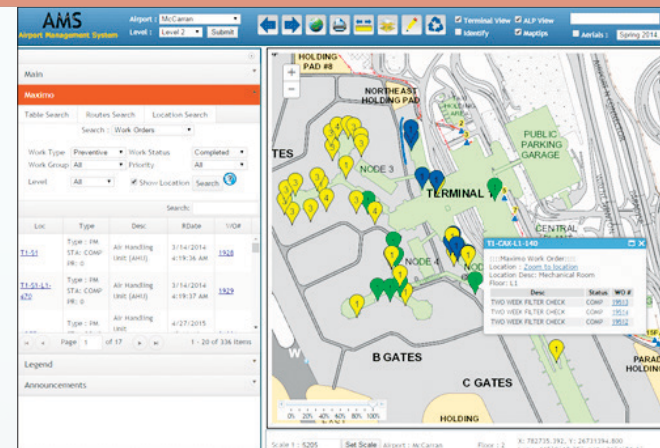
AMS
Airport Management System

Airport : McCarran
Level : Level 2 Submit

Terminal View ALP View
Identify Maptips
Aerials : Spring 2014

Main
Maximo

Table Search Routes Search Location Search
Search : Work Orders

Work Type Preventive Work Status Completed
Work Group All Priority All
Level All Show Location Search

Search:

| Loc | Type | Desc | RDate | WO# |
|---|---|---|---|---|
| T1-S1 | Type : PM STA: COMP PR: 0 | Air Handling Unit (AHU) | 3/14/2014 4:19:36 AM | 1928 |
| T1-S1-L1-670 | Type : PM STA: COMP PR: 0 | Air Handling Unit (AHU) | 3/14/2014 4:19:36 AM | 1929 |
| | Type : PM | Air Handling Unit | 4/27/2015 | |

Page 1 of 17
1 - 20 of 336 Items

Legend
Announcements

HOLDING PAD #8
NORTHEAST HOLDING PAD
PUBLIC PARKING GARAGE
TES
NODE 3
TERMINAL 1
CENTRAL
NODE 4
B GATES
C GATES
HOLDING
PARA HOLDIN

T1-CAX-L1-140
Maximo Work Order
Location : Zoom to location
Location Desc: Mechanical Room
Floor: L1

| Desc | Status | WO # |
|---|---|---|
| TWO WEEK FILTER CHECK | COMP | 19513 |
| TWO WEEK FILTER CHECK | COMP | 19514 |
| TWO WEEK FILTER CHECK | COMP | 19512 |

0% 20% 40% 60% 80% 100%

Scale 1 : 5205 Set Scale Airport : McCarran Floor : 2 X: 782735.392, Y: 26731394.800